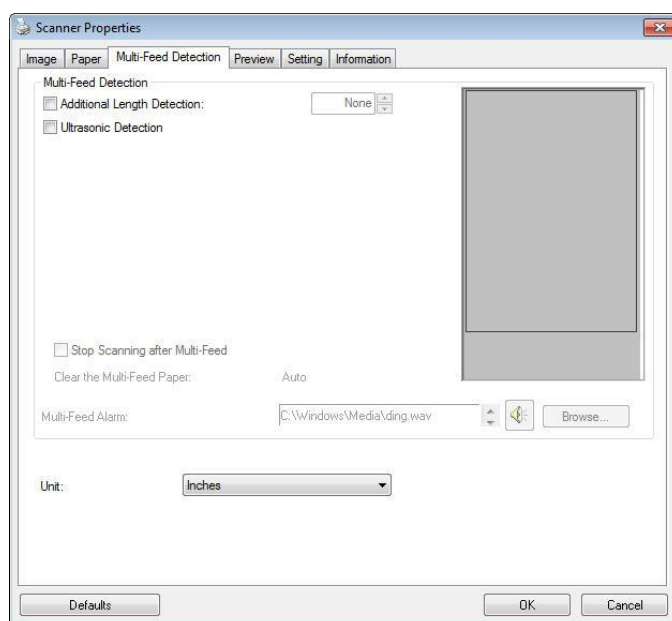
Scanner Properties

Image | Paper | Multi-Feed Detection | Preview | Setting | Information

Multi-Feed Detection

Additional Length Detection: None

Ultrasonic Detection

Stop Scanning after Multi-Feed

Clear the Multi-Feed Paper: Auto

Multi-Feed Alarm: C:\Windows\Media\ding.wav Browse...

Unit: Inches

Defaults

OK

Cancel